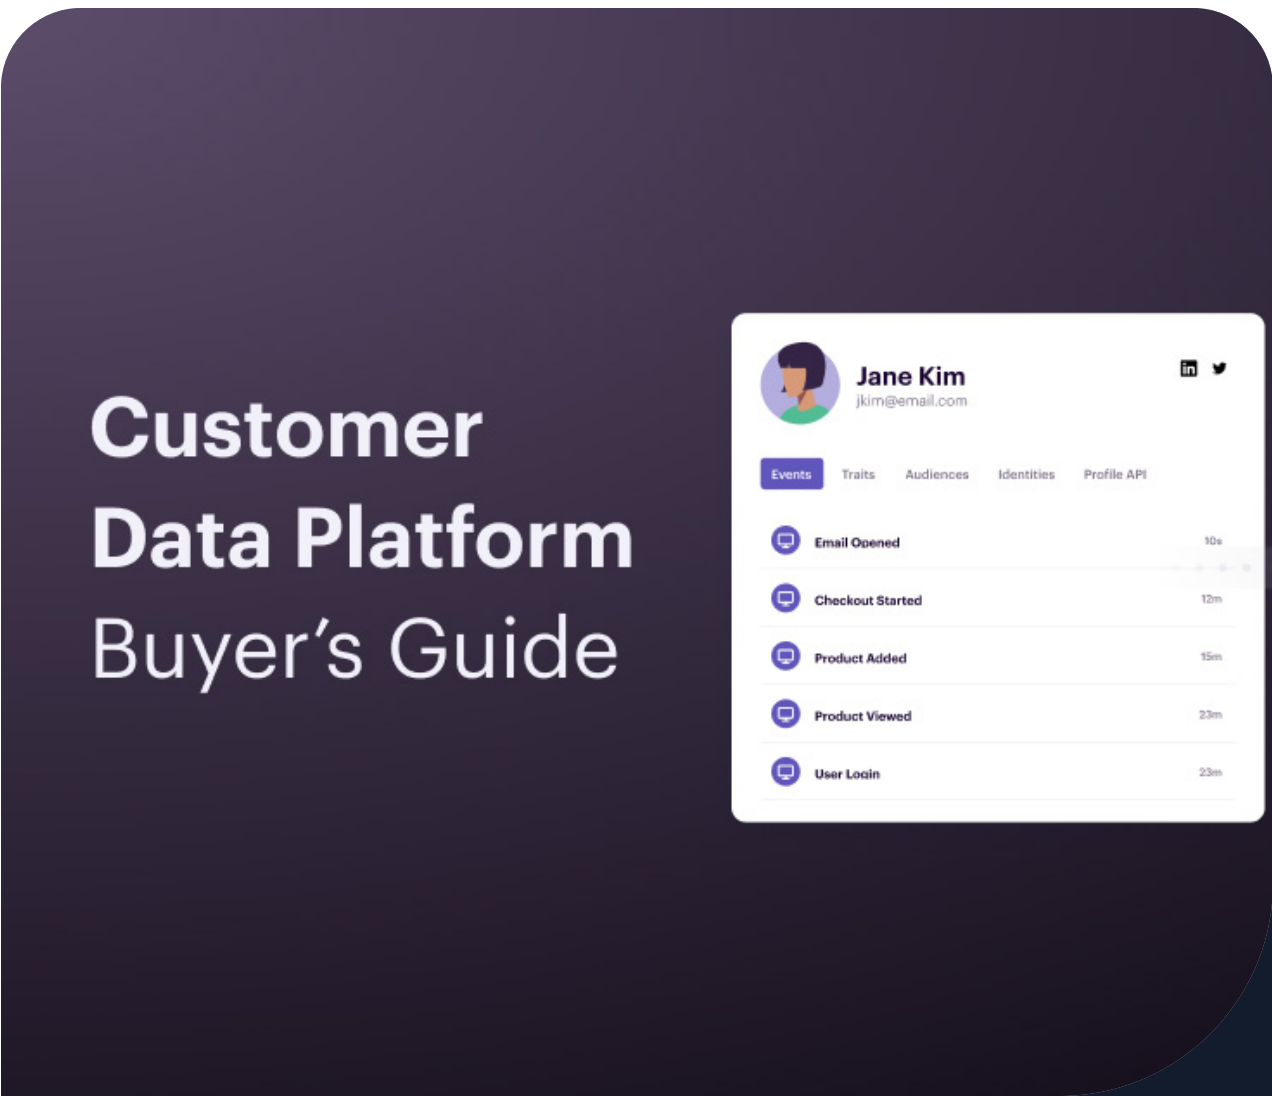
Customer
Data Platform
Buyer's Guide

Jane Kim
jkim@email.com

Events Traits Audiences Identities Profile API

Email Opened 10s
Checkout Started 12m
Product Added 15m
Product Viewed 23m
User Login 23m